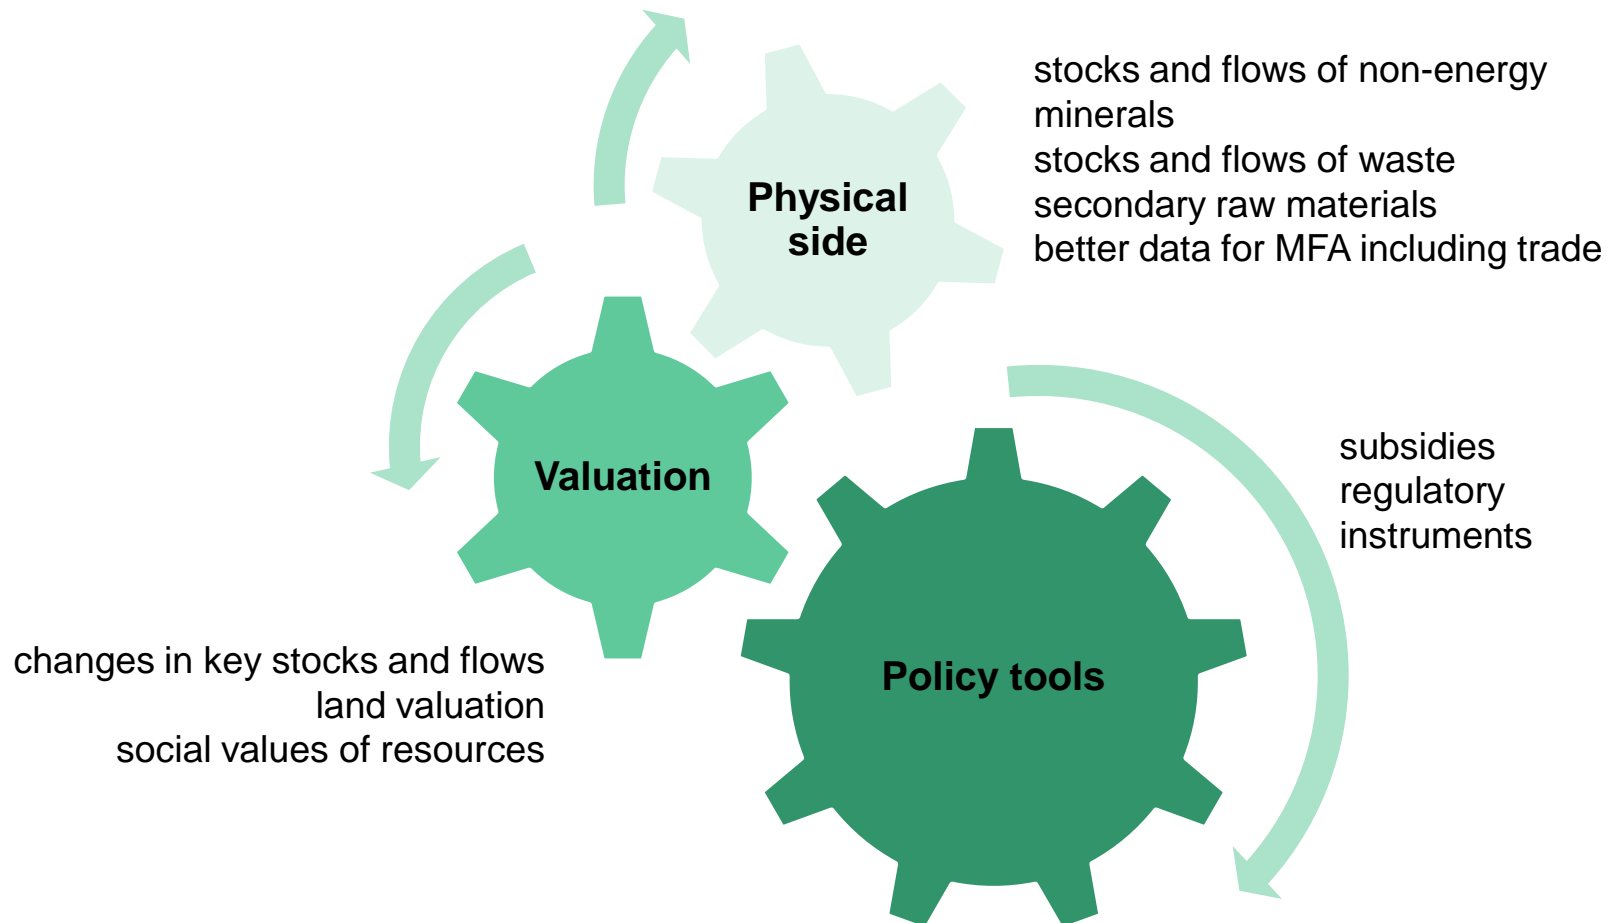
Physical side

stocks and flows of non-energy minerals
stocks and flows of waste
secondary raw materials
better data for MFA including trade

Valuation

subsidies
regulatory instruments

changes in key stocks and flows
land valuation
social values of resources

Policy tools